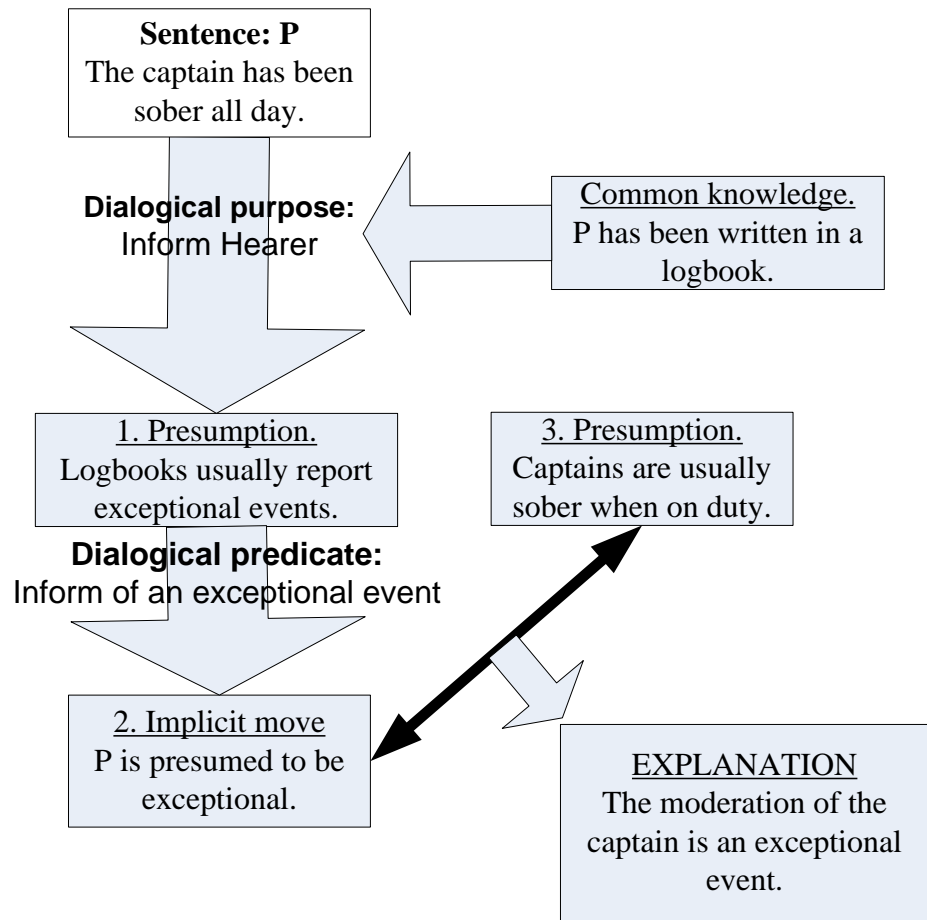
**Sentence: P**
The captain has been sober all day.

**Dialogical purpose:**
Inform Hearer

Common knowledge.
P has been written in a logbook.

1. Presumption.
Logbooks usually report exceptional events.

3. Presumption.
Captains are usually sober when on duty.

**Dialogical predicate:**
Inform of an exceptional event

2. Implicit move
P is presumed to be exceptional.

EXPLANATION
The moderation of the captain is an exceptional event.